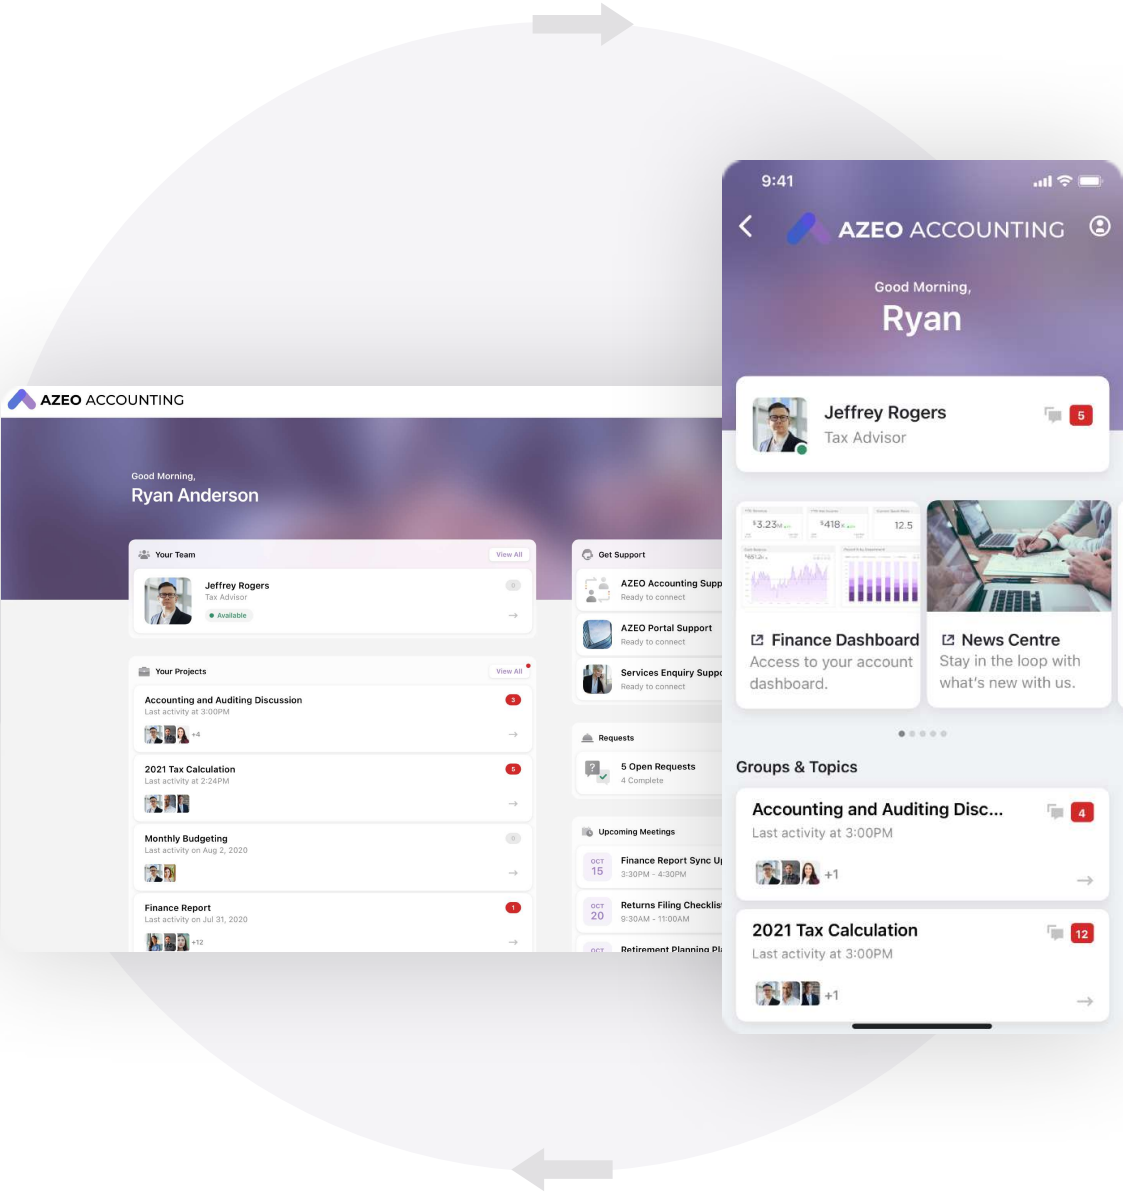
AZEO ACCOUNTING

Good Morning,
Ryan Anderson

Your Team
View All
Jeffrey Rogers
Tax Advisor
Available
0

Your Projects
View All
Accounting and Auditing Discussion
Last activity at 3:00PM
3
+4
2021 Tax Calculation
Last activity at 2:24PM
5
Monthly Budgeting
Last activity on Aug 2, 2020
0
Finance Report
Last activity on Jul 31, 2020
1
+12

Get Support
AZEO Accounting Supp
Ready to connect
AZEO Portal Support
Ready to connect
Services Enquiry Supp
Ready to connect

Requests
5 Open Requests
4 Complete

Upcoming Meetings
OCT 15
Finance Report Sync U
3:30PM - 4:30PM
OCT 20
Returns Filing Checklis
9:30AM - 11:00AM
OCT
Retirement Planning Pl

9:41
AZEO ACCOUNTING
Good Morning,
Ryan
Jeffrey Rogers
Tax Advisor
5
$3.23
$418
12.5
Finance Dashboard
Access to your account dashboard.
News Centre
Stay in the loop with what's new with us.
Groups & Topics
Accounting and Auditing Disc...
4
Last activity at 3:00PM
+1
2021 Tax Calculation
12
Last activity at 3:00PM
+1